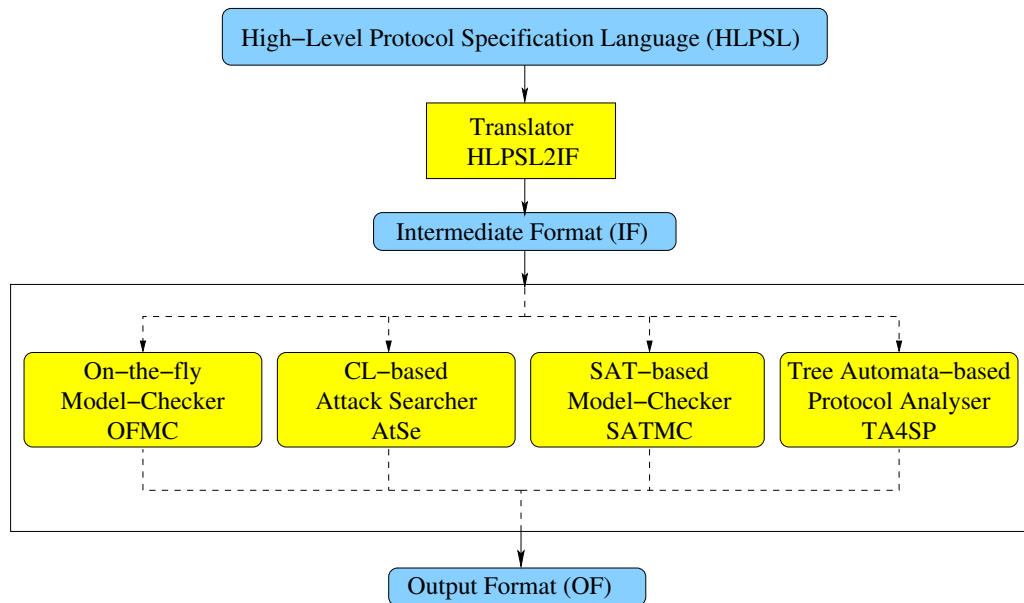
High−Level Protocol Specification Language (HLPSL)

Translator
HLPSL2IF

Intermediate Format (IF)

On−the−fly
Model−Checker
OFMC

CL−based
Attack Searcher
AtSe

SAT−based
Model−Checker
SATMC

Tree Automata−based
Protocol Analyser
TA4SP

Output Format (OF)